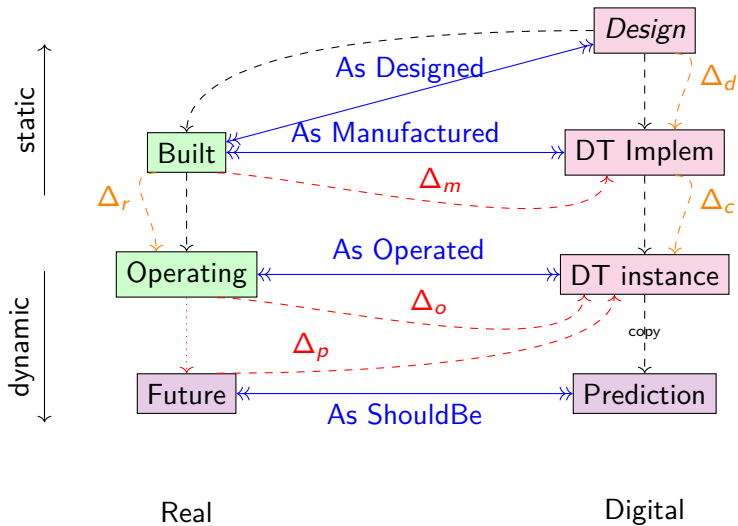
Design

static

As Designed

$\Delta_d$

Built

As Manufactured

DT Implem

$\Delta_m$

$\Delta_r$

$\Delta_c$

As Operated

Operating

DT instance

$\Delta_o$

dynamic

copy

$\Delta_p$

Future

Prediction

As ShouldBe

Real

Digital